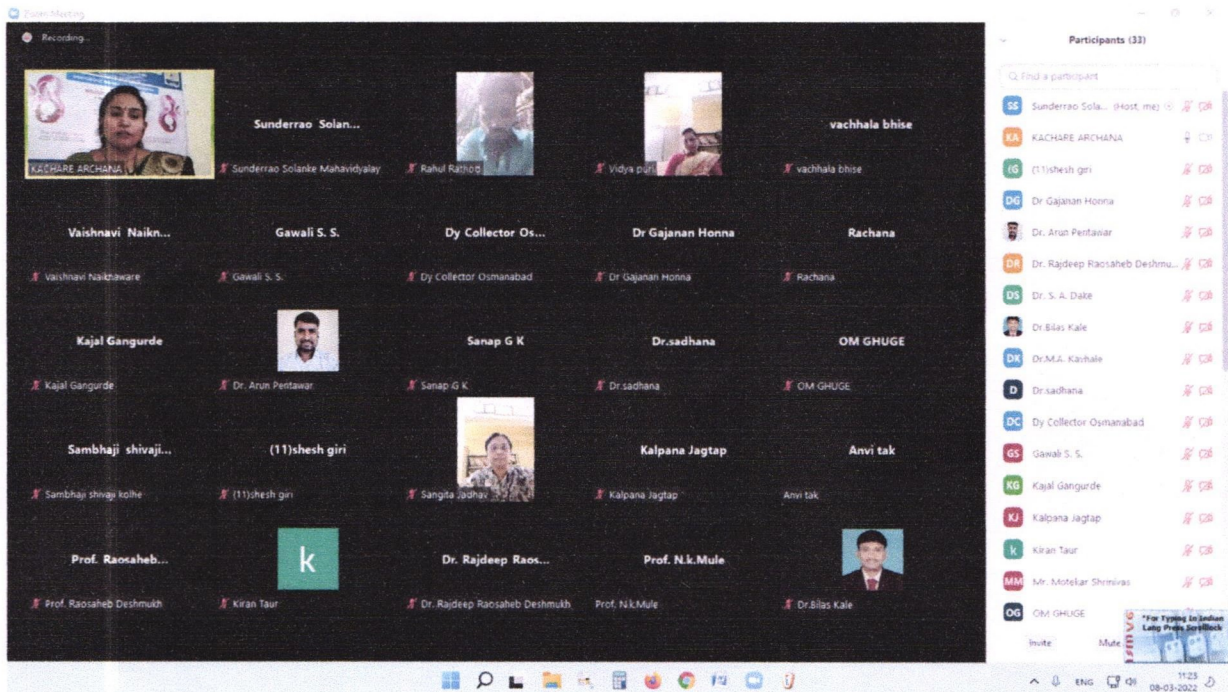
Zoom Meeting

Recording...

KACHARE ARCHANA

Sunderrao Solan...

Sunderrao Solanke Mahavidyalay

Rahul Rathod

Vidya pur

vachhala bhise

vachhala bhise

Vaishnavi Naikn...

Vaishnavi Naikhaware

Gawali S. S.

Gawali S. S.

Dy Collector Os...

Dy Collector Osmanabad

Dr Gajanan Honna

Dr Gajanan Honna

Rachana

Rachana

Kajal Gangurde

Kajal Gangurde

Dr. Arun Pentawar

Sanap G K

Sanap G K

Dr.sadhana

Dr.sadhana

OM GHUGE

OM GHUGE

Sambhaji shivaji...

Sambhaji shivaji kolhe

(11)shesh giri

(11)shesh giri

Sangita Jadhav

Kalpana Jagtap

Kalpana Jagtap

Anvi tak

Anvi tak

Prof. Raosaheb...

Prof. Raosaheb Deshmukh

k

Kiran Taur

Dr. Rajdeep Raos...

Dr. Rajdeep Raosaheb Deshmukh

Prof. N.k.Mule

Prof. N.k.Mule

Dr.Bilas Kale

Participants (33)

Find a participant

SS Sunderrao Sola... (Host, me)

KA KACHARE ARCHANA

(G (11)shesh giri

DG Dr Gajanan Honna

Dr. Arun Pentawar

DR Dr. Rajdeep Raosaheb Deshmu...

DS Dr. S. A. Dake

Dr.Bilas Kale

DK Dr.M.A. Kavhale

D Dr.sadhana

DC Dy Collector Osmanabad

GS Gawali S. S.

KG Kajal Gangurde

KJ Kalpana Jagtap

k Kiran Taur

MM Mr. Motekar Shrinivas

OG OM GHUGE

Invite Mute

"For Typing In Indian Lang Press ScrollLock

ENG 11:25 08-03-2022